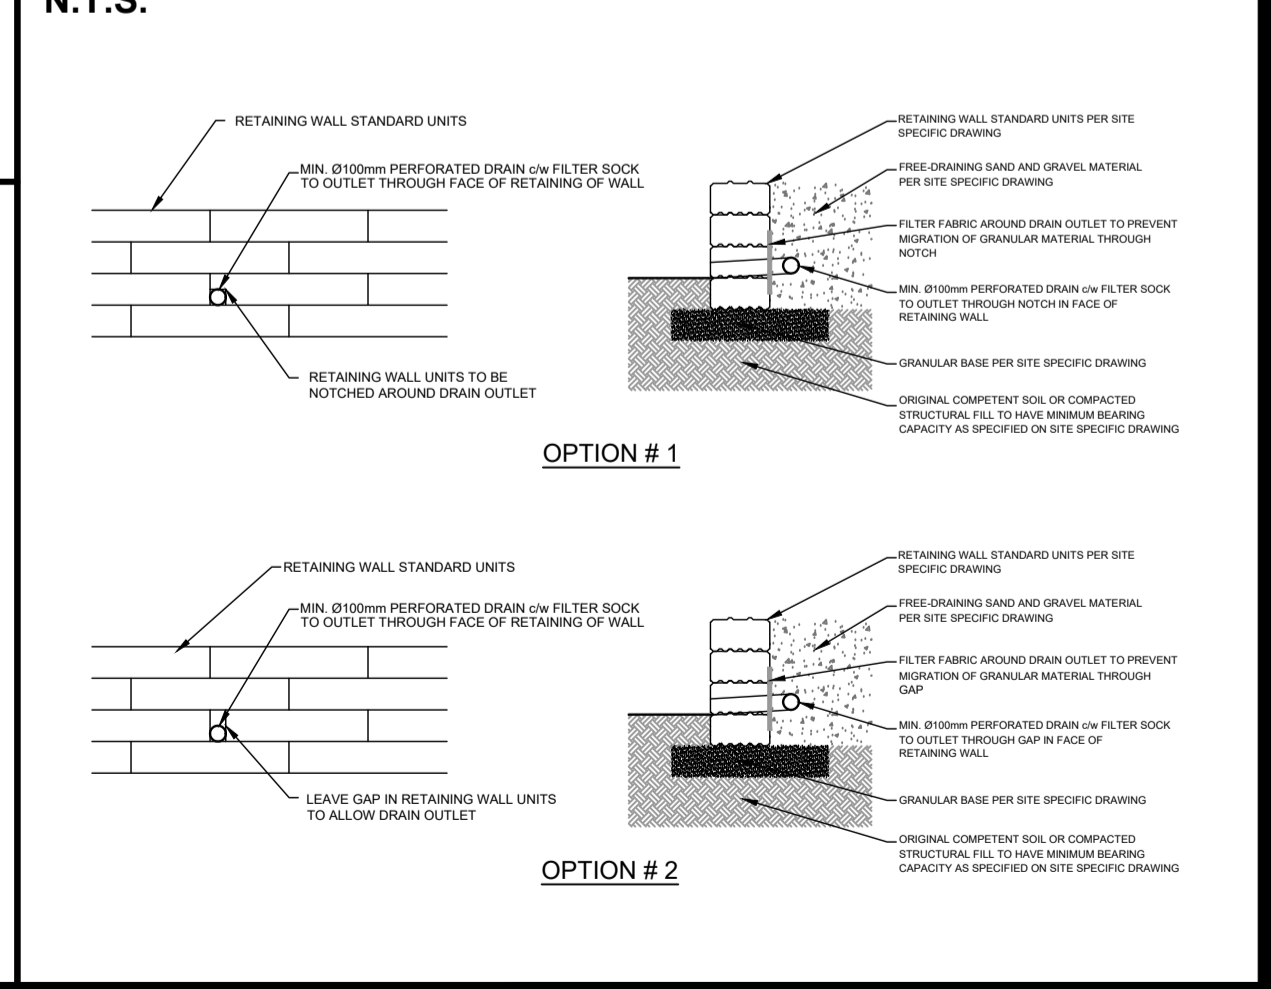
N.T.S.

RETAINING WALL STANDARD UNITS

MIN. Ø100mm PERFORATED DRAIN c/w FILTER SOCK TO OUTLET THROUGH FACE OF RETAINING OF WALL

RETAINING WALL UNITS TO BE NOTCHED AROUND DRAIN OUTLET

RETAINING WALL STANDARD UNITS PER SITE SPECIFIC DRAWING

FREE-DRAINING SAND AND GRAVEL MATERIAL PER SITE SPECIFIC DRAWING

FILTER FABRIC AROUND DRAIN OUTLET TO PREVENT MIGRATION OF GRANULAR MATERIAL THROUGH NOTCH

MIN. Ø100mm PERFORATED DRAIN c/w FILTER SOCK TO OUTLET THROUGH NOTCH IN FACE OF RETAINING WALL

GRANULAR BASE PER SITE SPECIFIC DRAWING

ORIGINAL COMPETENT SOIL OR COMPACTED STRUCTURAL FILL TO HAVE MINIMUM BEARING CAPACITY AS SPECIFIED ON SITE SPECIFIC DRAWING

OPTION # 1

RETAINING WALL STANDARD UNITS

MIN. Ø100mm PERFORATED DRAIN c/w FILTER SOCK TO OUTLET THROUGH FACE OF RETAINING OF WALL

LEAVE GAP IN RETAINING WALL UNITS TO ALLOW DRAIN OUTLET

RETAINING WALL STANDARD UNITS PER SITE SPECIFIC DRAWING

FREE-DRAINING SAND AND GRAVEL MATERIAL PER SITE SPECIFIC DRAWING

FILTER FABRIC AROUND DRAIN OUTLET TO PREVENT MIGRATION OF GRANULAR MATERIAL THROUGH GAP

MIN. Ø100mm PERFORATED DRAIN c/w FILTER SOCK TO OUTLET THROUGH GAP IN FACE OF RETAINING WALL

GRANULAR BASE PER SITE SPECIFIC DRAWING

ORIGINAL COMPETENT SOIL OR COMPACTED STRUCTURAL FILL TO HAVE MINIMUM BEARING CAPACITY AS SPECIFIED ON SITE SPECIFIC DRAWING

OPTION # 2